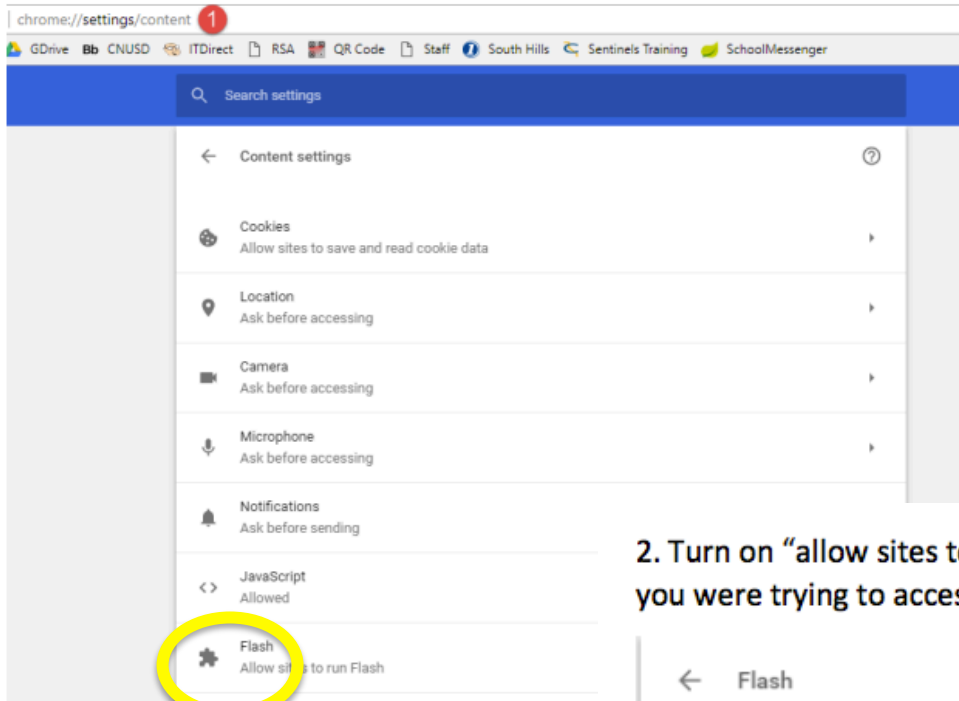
chrome://settings/content 1

GDrive Bb CNUSD ITDirect RSA QR Code Staff South Hills Sentinels Training SchoolMessenger

Search settings

Content settings

Cookies
Allow sites to save and read cookie data

Location
Ask before accessing

Camera
Ask before accessing

Microphone
Ask before accessing

Notifications
Ask before sending

JavaScript
Allowed

Flash
Allow si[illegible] to run Flash

2. Turn on “allow sites t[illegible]
you were trying to acces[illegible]

Flash